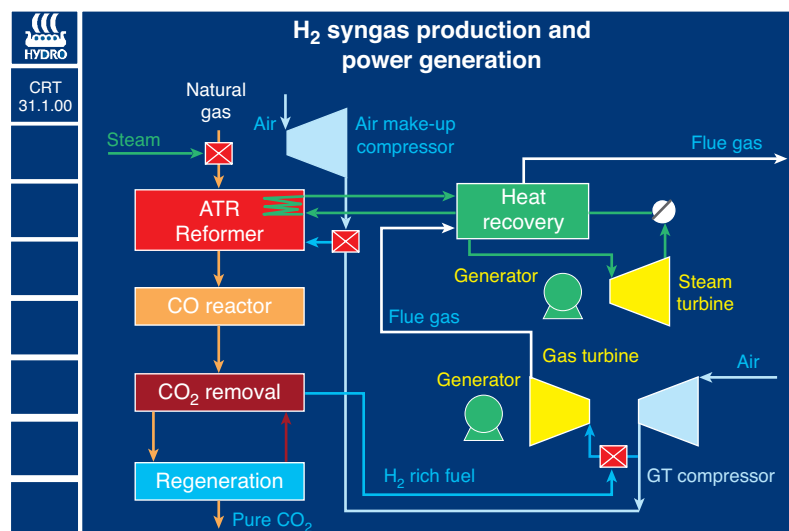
HYDRO

CRT
31.1.00

$H_2$ syngas production and power generation

Natural gas

Air

Air make-up compressor

Steam

Flue gas

ATR Reformer

Heat recovery

Generator

Steam turbine

CO reactor

Flue gas

Gas turbine

Air

Generator

$CO_2$ removal

Regeneration

$H_2$ rich fuel

GT compressor

Pure $CO_2$